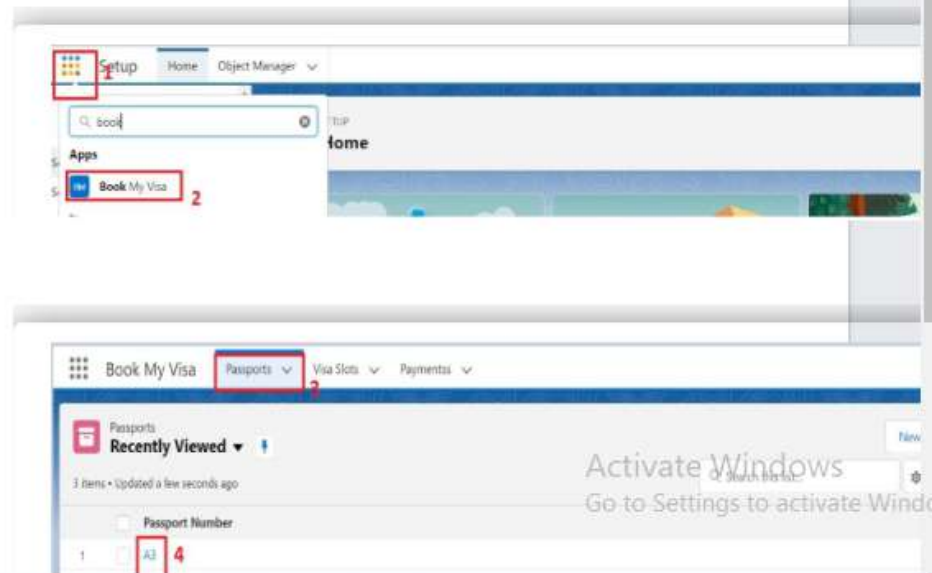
1 Setup Home Object Manager

book

Apps

Book My Visa 2

SETUP

Home

Book My Visa Passports 3 Visa Slots Payments

Passports

Recently Viewed

3 items • Updated a few seconds ago

New

Search this list...

Activate Windows

Go to Settings to activate Windo

Passport Number

1 A3 4